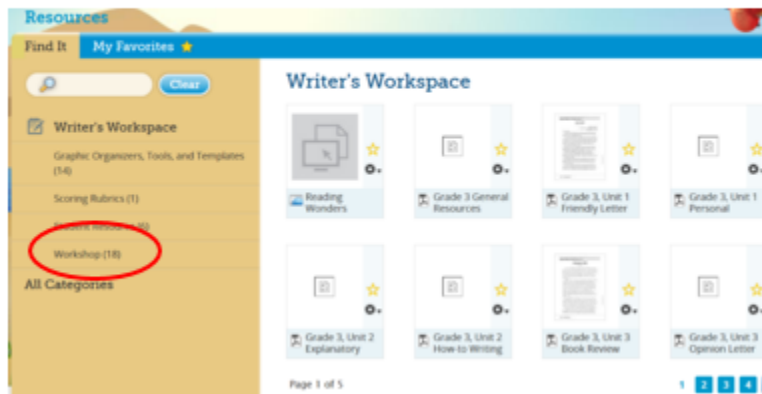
Resources

Find It

My Favorites ★

Clear

Writer's Workspace

Graphic Organizers, Tools, and Templates (14)

Scoring Rubrics (1)

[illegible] (6)

Workshop (18)

All Categories

Writer's Workspace

Reading Wonders

Grade 3 General Resources

Grade 3, Unit 1 Friendly Letter

Grade 3, Unit 1 Personal

Grade 3, Unit 2 Explanatory

Grade 3, Unit 2 How-to Writing

Grade 3, Unit 3 Book Review

Grade 3, Unit 3 Opinion Letter

Page 1 of 5

1 2 3 4